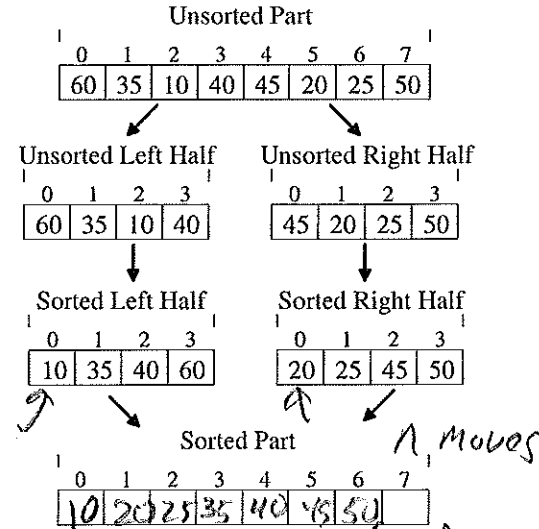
Unsorted Part

| 0 | 1 | 2 | 3 | 4 | 5 | 6 | 7 |
|---|---|---|---|---|---|---|---|
| 60 | 35 | 10 | 40 | 45 | 20 | 25 | 50 |

Unsorted Left Half

| 0 | 1 | 2 | 3 |
|---|---|---|---|
| 60 | 35 | 10 | 40 |

Unsorted Right Half

| 0 | 1 | 2 | 3 |
|---|---|---|---|
| 45 | 20 | 25 | 50 |

Sorted Left Half

| 0 | 1 | 2 | 3 |
|---|---|---|---|
| 10 | 35 | 40 | 60 |

Sorted Right Half

| 0 | 1 | 2 | 3 |
|---|---|---|---|
| 20 | 25 | 45 | 50 |

Sorted Part

n, moves

| 0 | 1 | 2 | 3 | 4 | 5 | 6 | 7 |
|---|---|---|---|---|---|---|---|
| 10 | 20 | 25 | 35 | 40 | 45 | 50 | |